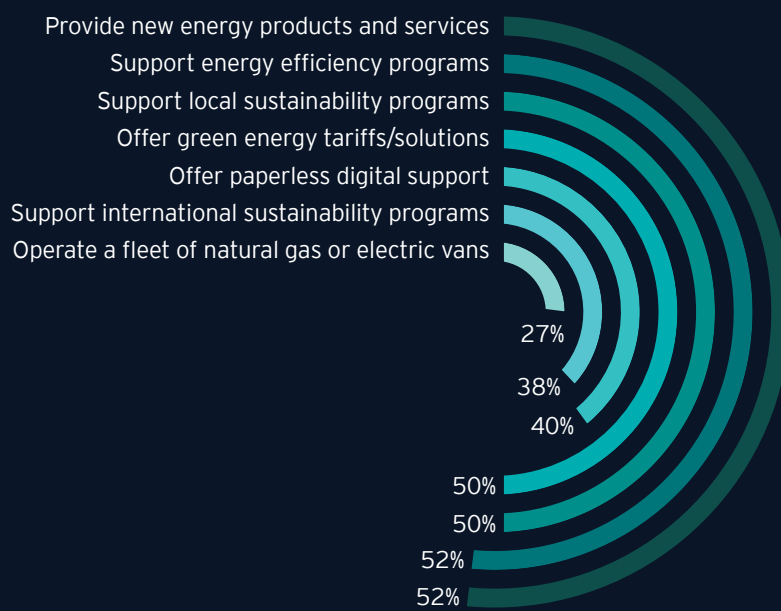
Provide new energy products and services
Support energy efficiency programs
Support local sustainability programs
Offer green energy tariffs/solutions
Offer paperless digital support
Support international sustainability programs
Operate a fleet of natural gas or electric vans

27%
38%
40%
50%
50%
52%
52%